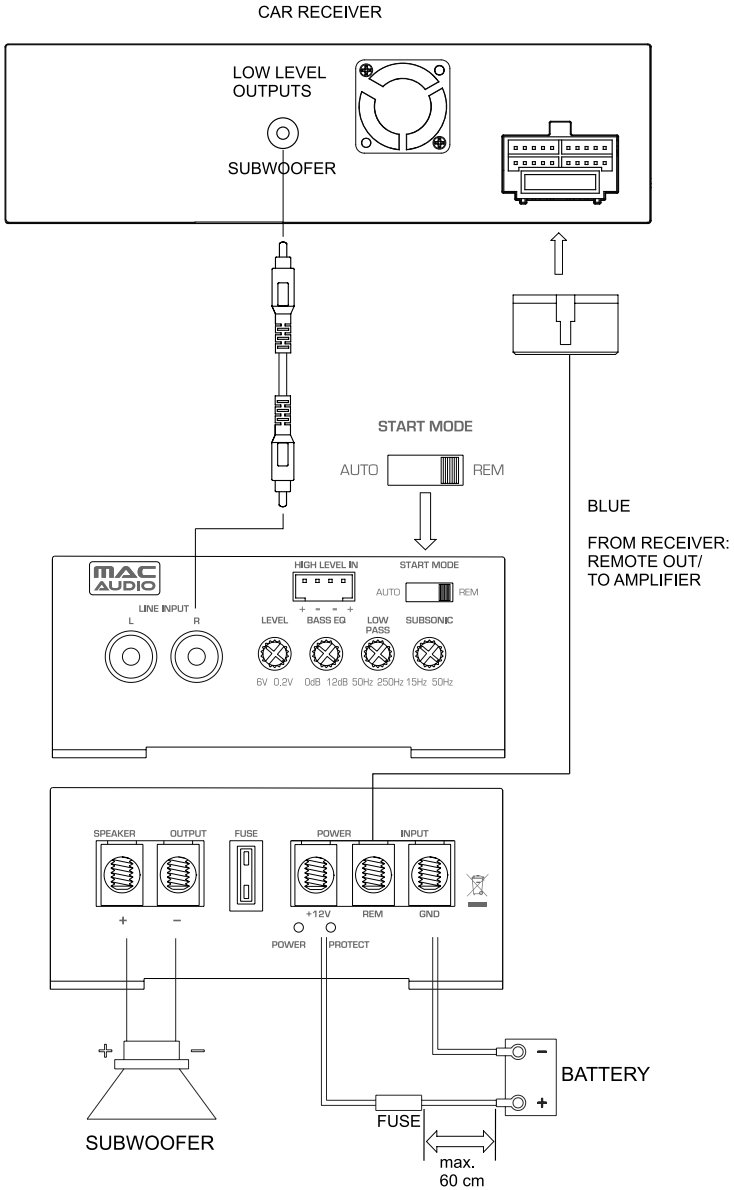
CAR RECEIVER

LOW LEVEL OUTPUTS

SUBWOOFER

START MODE

AUTO REM

BLUE

FROM RECEIVER: REMOTE OUT/ TO AMPLIFIER

MAC AUDIO

LINE INPUT
L R

HIGH LEVEL IN
+ - - +

START MODE
AUTO REM

LEVEL
6V 0.2V

BASS EQ
0dB 12dB

LOW PASS
50Hz 250Hz

SUBSONIC
15Hz 50Hz

SPEAKER OUTPUT
+ –

FUSE

POWER
+12V REM

INPUT
GND

POWER PROTECT

+ –

SUBWOOFER

FUSE

max. 60 cm

– +

BATTERY